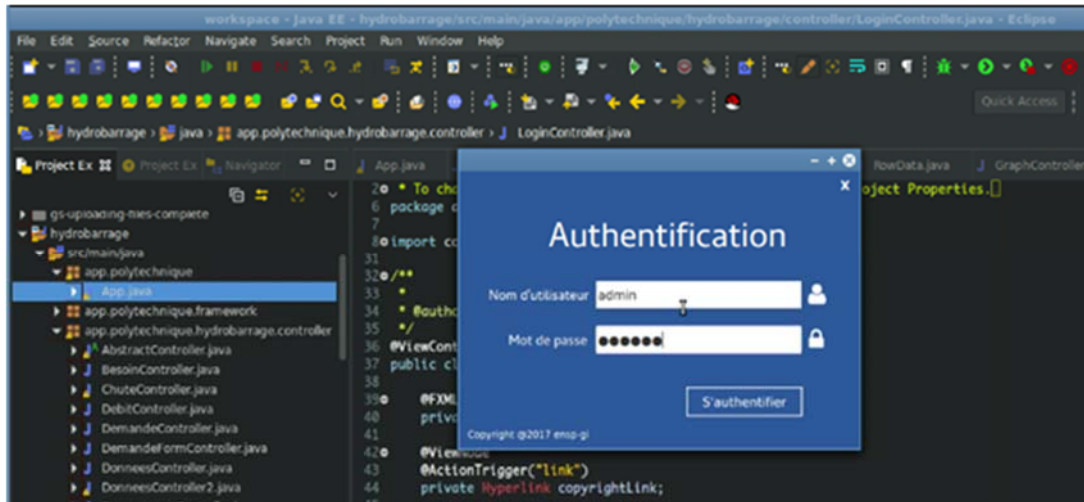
workspace - Java EE - hydrobarrage/src/main/java/app/polytechnique/hydrobarrage/controller/LoginController.java - Eclipse

File Edit Source Refactor Navigate Search Project Run Window Help

Quick Access

hydrobarrage > java > app.polytechnique.hydrobarrage.controller > LoginController.java

Project Ex Project Ex Navigator

App.java RowData.java GraphController

gs-uploading-files-complete
hydrobarrage
src/main/java
app.polytechnique
App.java
app.polytechnique.framework
app.polytechnique.hydrobarrage.controller
AbstractController.java
BesoinController.java
ChuteController.java
DebitController.java
DemandeController.java
DemandeFormController.java
DonneesController.java
DonneesController2.java

2 * To cho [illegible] roject Properties.
6 package c
8 import co
31
32 /**
33 *
34 * @autho
35 */
36 @ViewCont
37 public cl
38
39 @FXML
40 priva
41
42 @ViewNode
43 @ActionTrigger("link")
44 private Hyperlink copyrightLink;

Authentification

Nom d'utilisateur admin

Mot de passe ●●●●●●

S'authentifier

Copyright @2017 ensp-gi